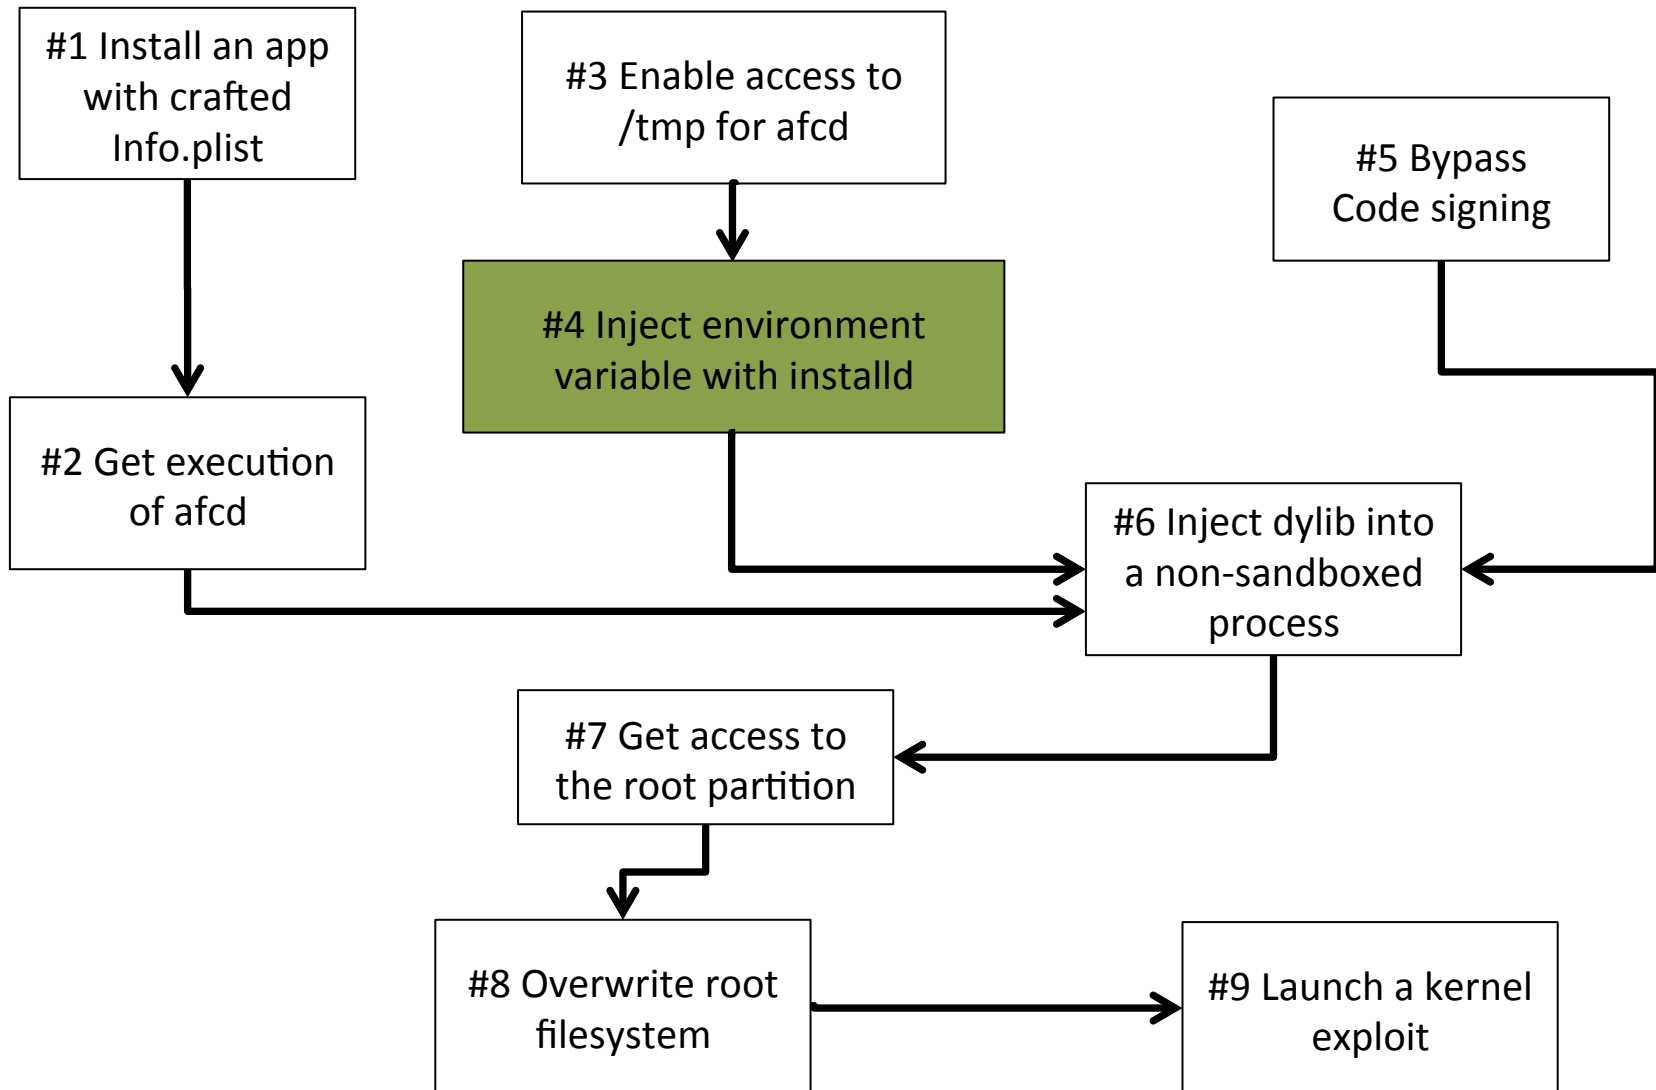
#1 Install an app with crafted Info.plist

#3 Enable access to /tmp for afcd

#5 Bypass Code signing

#4 Inject environment variable with installd

#2 Get execution of afcd

#6 Inject dylib into a non-sandboxed process

#7 Get access to the root partition

#8 Overwrite root filesystem

#9 Launch a kernel exploit